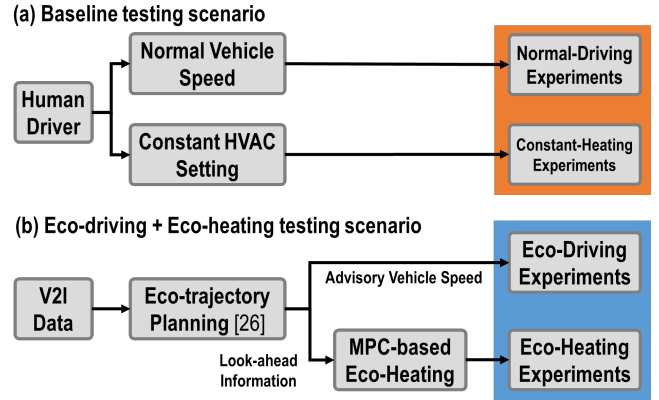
(a) Baseline testing scenario

Human Driver

Normal Vehicle Speed

Constant HVAC Setting

Normal-Driving Experiments

Constant-Heating Experiments

(b) Eco-driving + Eco-heating testing scenario

V2I Data

Eco-trajectory Planning [26]

Advisory Vehicle Speed

Look-ahead Information

MPC-based Eco-Heating

Eco-Driving Experiments

Eco-Heating Experiments